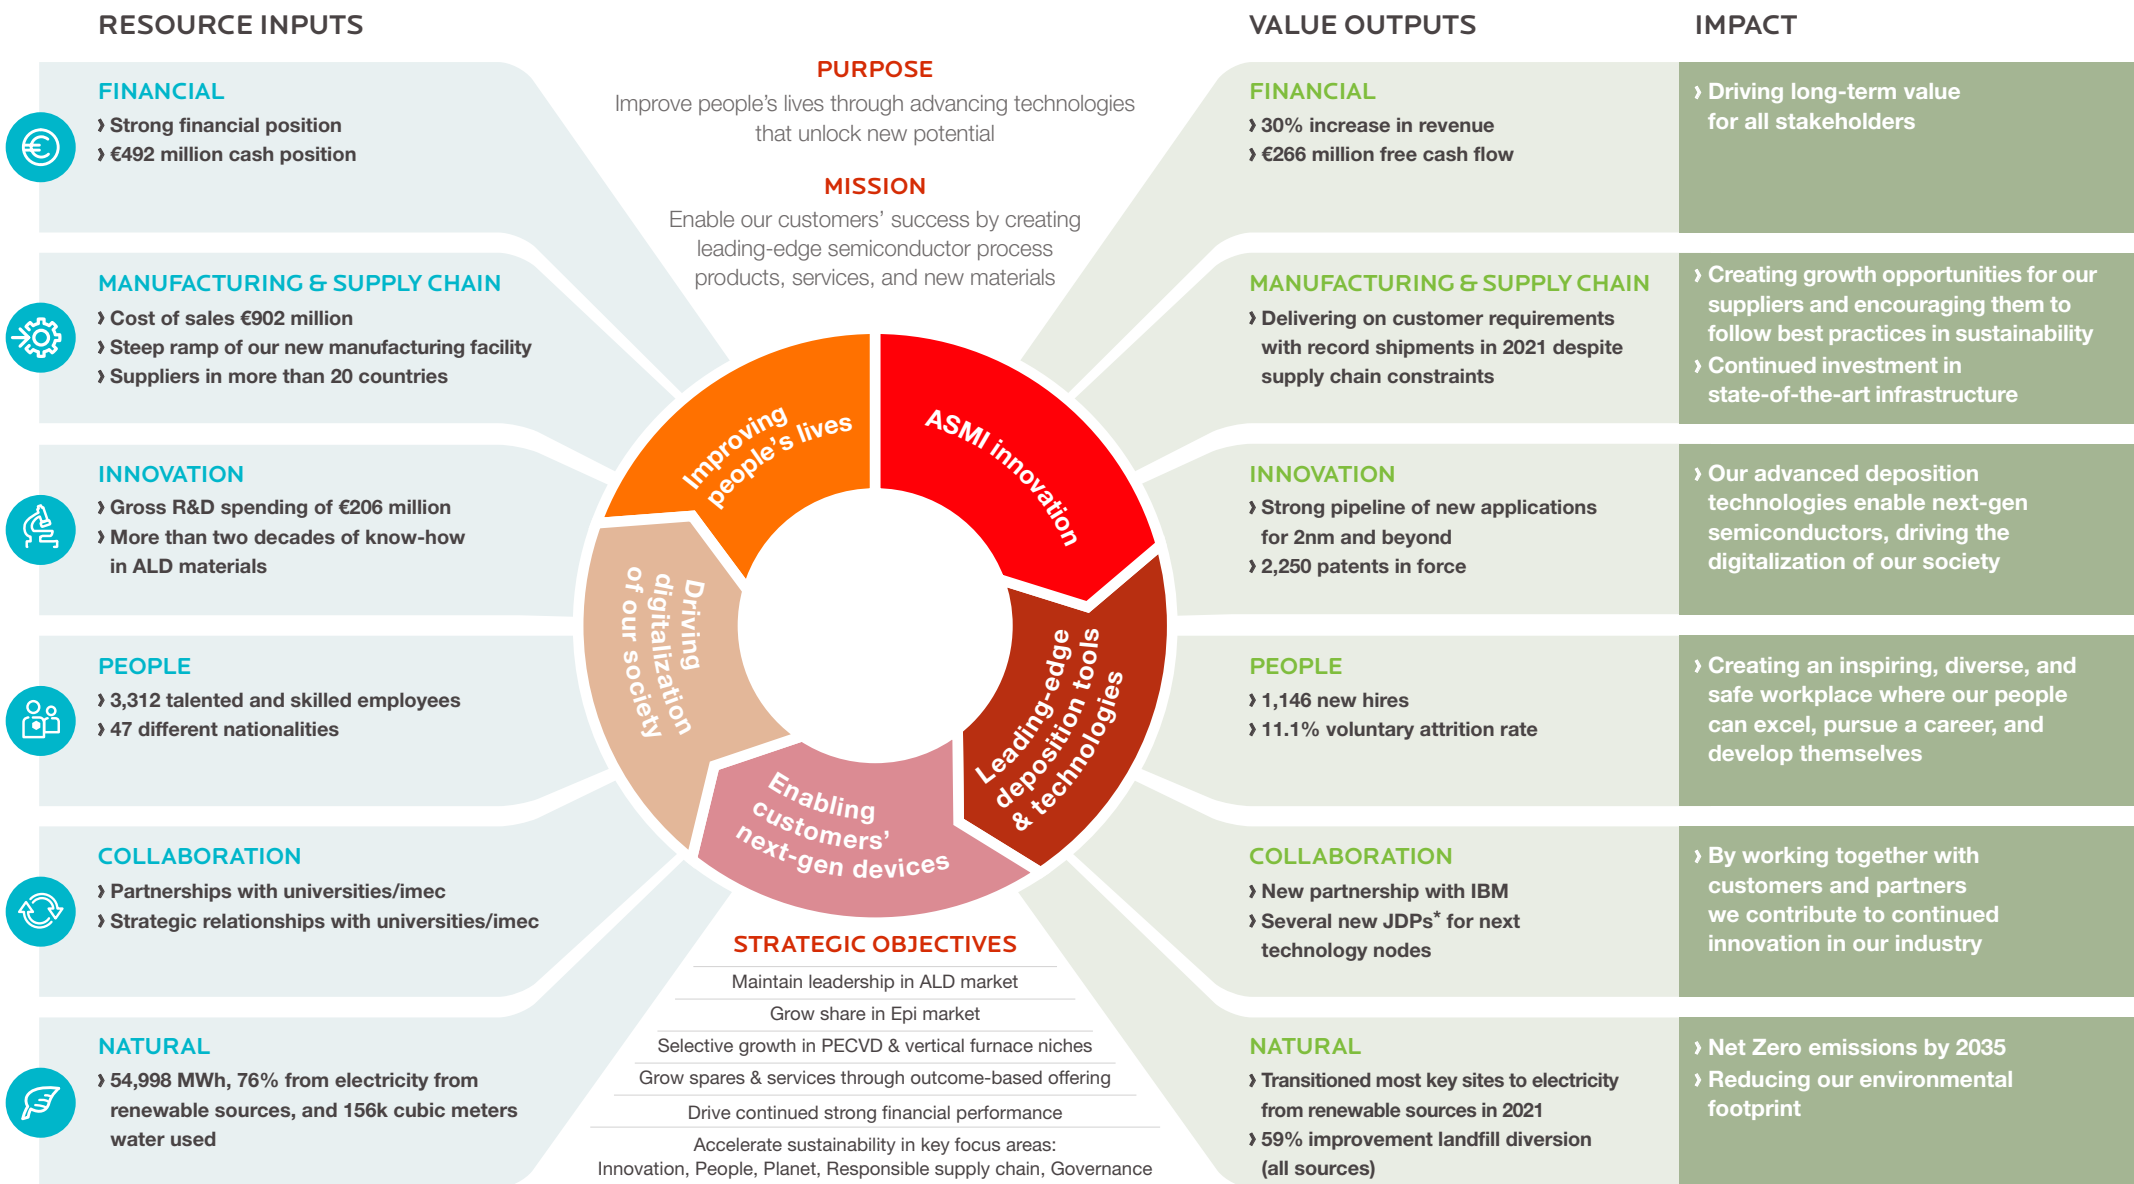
RESOURCE INPUTS

FINANCIAL
› Strong financial position
› €492 million cash position

MANUFACTURING & SUPPLY CHAIN
› Cost of sales €902 million
› Steep ramp of our new manufacturing facility
› Suppliers in more than 20 countries

INNOVATION
› Gross R&D spending of €206 million
› More than two decades of know-how in ALD materials

PEOPLE
› 3,312 talented and skilled employees
› 47 different nationalities

COLLABORATION
› Partnerships with universities/imec
› Strategic relationships with universities/imec

NATURAL
› 54,998 MWh, 76% from electricity from renewable sources, and 156k cubic meters water used

PURPOSE
Improve people's lives through advancing technologies that unlock new potential

MISSION
Enable our customers' success by creating leading-edge semiconductor process products, services, and new materials

ASMI innovation
Leading-edge deposition tools & technologies
Enabling customers' next-gen devices
Driving digitalization of our society
Improving people's lives

STRATEGIC OBJECTIVES
Maintain leadership in ALD market
Grow share in Epi market
Selective growth in PECVD & vertical furnace niches
Grow spares & services through outcome-based offering
Drive continued strong financial performance
Accelerate sustainability in key focus areas:
Innovation, People, Planet, Responsible supply chain, Governance

VALUE OUTPUTS

FINANCIAL
› 30% increase in revenue
› €266 million free cash flow

MANUFACTURING & SUPPLY CHAIN
› Delivering on customer requirements with record shipments in 2021 despite supply chain constraints

INNOVATION
› Strong pipeline of new applications for 2nm and beyond
› 2,250 patents in force

PEOPLE
› 1,146 new hires
› 11.1% voluntary attrition rate

COLLABORATION
› New partnership with IBM
› Several new JDPs* for next technology nodes

NATURAL
› Transitioned most key sites to electricity from renewable sources in 2021
› 59% improvement landfill diversion (all sources)

IMPACT

› Driving long-term value for all stakeholders

› Creating growth opportunities for our suppliers and encouraging them to follow best practices in sustainability
› Continued investment in state-of-the-art infrastructure

› Our advanced deposition technologies enable next-gen semiconductors, driving the digitalization of our society

› Creating an inspiring, diverse, and safe workplace where our people can excel, pursue a career, and develop themselves

› By working together with customers and partners we contribute to continued innovation in our industry

› Net Zero emissions by 2035
› Reducing our environmental footprint